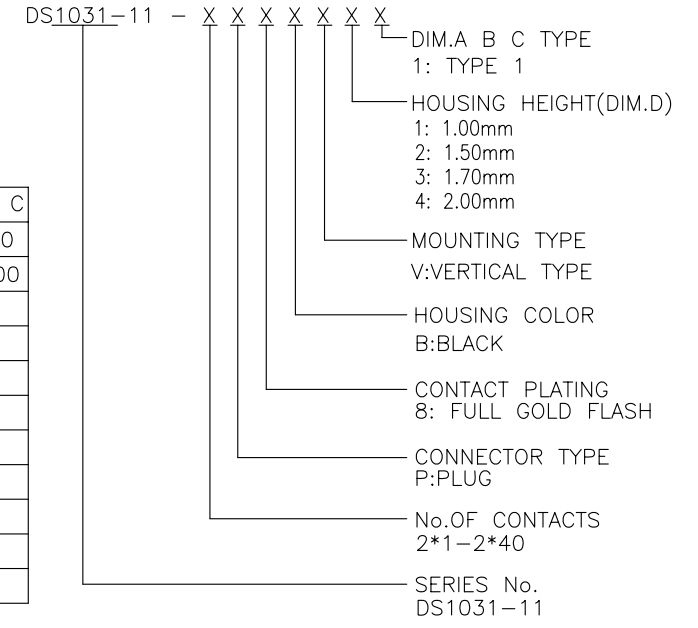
DS1031-11 - X X X X X X X

DIM.A B C TYPE
1: TYPE 1

HOUSING HEIGHT(DIM.D)
1: 1.00mm
2: 1.50mm
3: 1.70mm
4: 2.00mm

MOUNTING TYPE
V:VERTICAL TYPE

HOUSING COLOR
B:BLACK

CONTACT PLATING
8: FULL GOLD FLASH

CONNECTOR TYPE
P:PLUG

No.OF CONTACTS
2*1-2*40

SERIES No.
DS1031-11

C
0
00